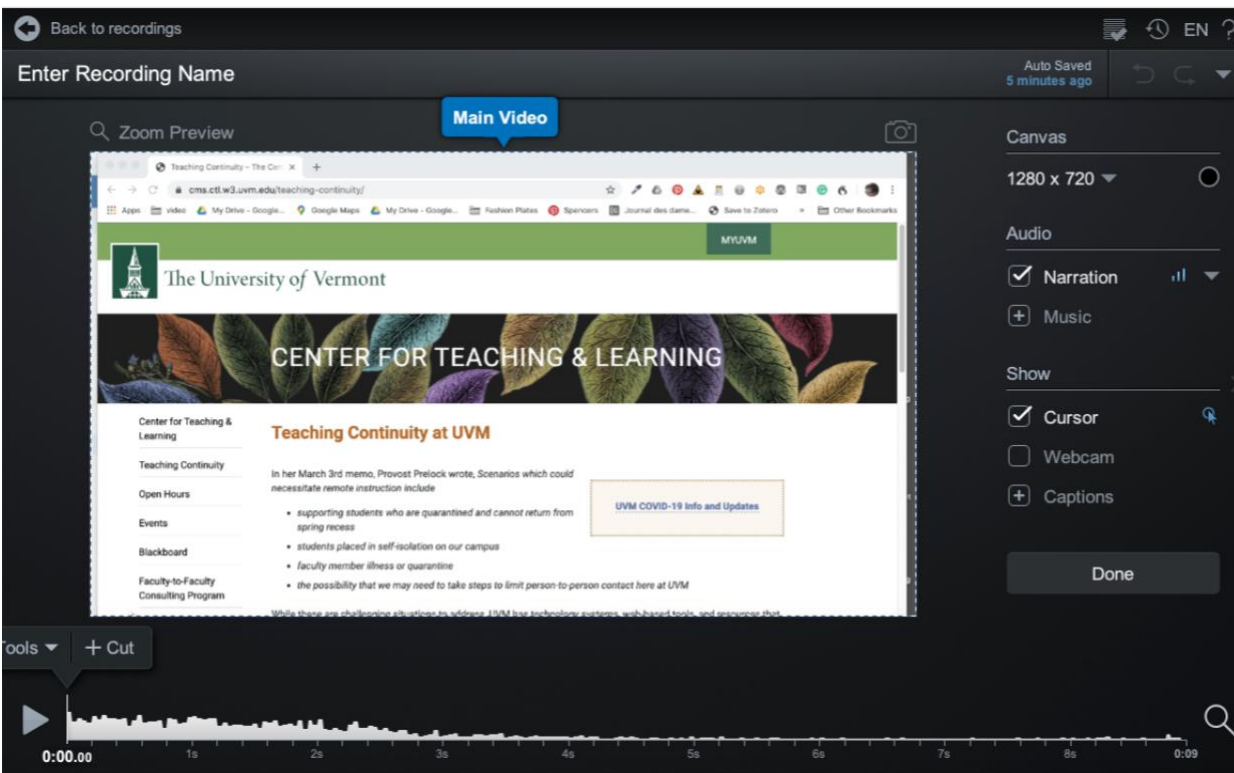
Back to recordings

EN

Enter Recording Name

Auto Saved
5 minutes ago

Zoom Preview

Main Video

Teaching Continuity - The Cen ×

cms.ctl.w3.uvm.edu/teaching-continuity/

Apps video My Drive - Google... Google Maps My Drive - Google... Fashion Plates Spencers Journal des dame... Save to Zotero » Other Bookmarks

MYUVM

The University of Vermont

CENTER FOR TEACHING & LEARNING

Center for Teaching & Learning

Teaching Continuity

Open Hours

Events

Blackboard

Faculty-to-Faculty Consulting Program

Teaching Continuity at UVM

In her March 3rd memo, Provost Prelock wrote, *Scenarios which could necessitate remote instruction include*

- *supporting students who are quarantined and cannot return from spring recess*
- *students placed in self-isolation on our campus*
- *faculty member illness or quarantine*
- *the possibility that we may need to take steps to limit person-to-person contact here at UVM*

UVM COVID-19 Info and Updates

While these are challenging situations to address, UVM has technology systems, web-based tools, and resources that

Canvas

1280 x 720

Audio

Narration

Music

Show

Cursor

Webcam

Captions

Done

Tools

+ Cut

0:00.00 1s 2s 3s 4s 5s 6s 7s 8s 0:09